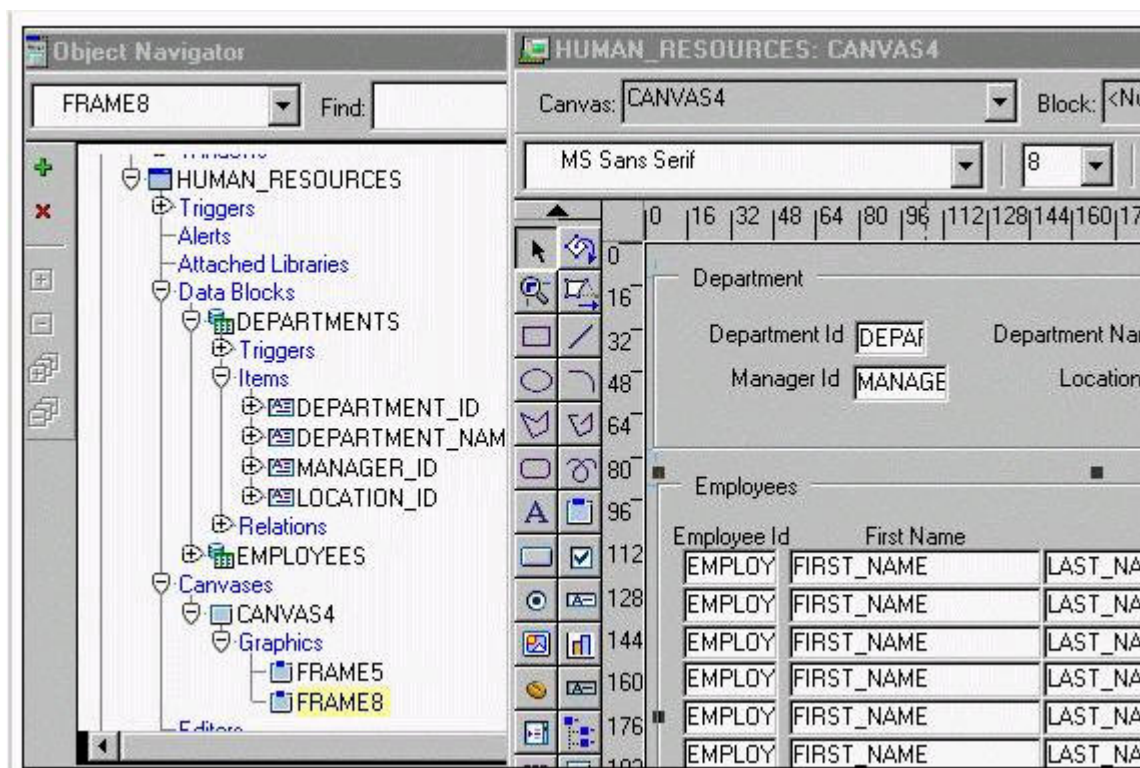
Object Navigator

FRAME8 Find:

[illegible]
HUMAN_RESOURCES
Triggers
Alerts
Attached Libraries
Data Blocks
DEPARTMENTS
Triggers
Items
DEPARTMENT_ID
DEPARTMENT_NAM
MANAGER_ID
LOCATION_ID
Relations
EMPLOYEES
Canvases
CANVAS4
Graphics
FRAME5
FRAME8
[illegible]

HUMAN_RESOURCES: CANVAS4

Canvas: CANVAS4 Block: <N

MS Sans Serif 8

0 16 32 48 64 80 96 112 128 144 160 17

0 16 32 48 64 80 96 112 128 144 160 176

Department

Department Id DEPAF Department Na

Manager Id MANAGE Location

Employees

| Employee Id | First Name | |
|---|---|---|
| EMPLOY | FIRST_NAME | LAST_NA |
| EMPLOY | FIRST_NAME | LAST_NA |
| EMPLOY | FIRST_NAME | LAST_NA |
| EMPLOY | FIRST_NAME | LAST_NA |
| EMPLOY | FIRST_NAME | LAST_NA |
| EMPLOY | FIRST_NAME | LAST_NA |